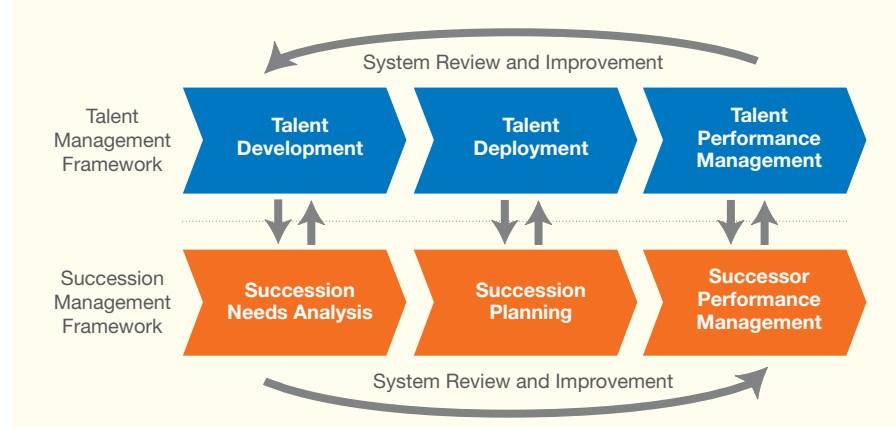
System Review and Improvement

Talent Management Framework

Talent Development

Talent Deployment

Talent Performance Management

Succession Management Framework

Succession Needs Analysis

Succession Planning

Successor Performance Management

System Review and Improvement